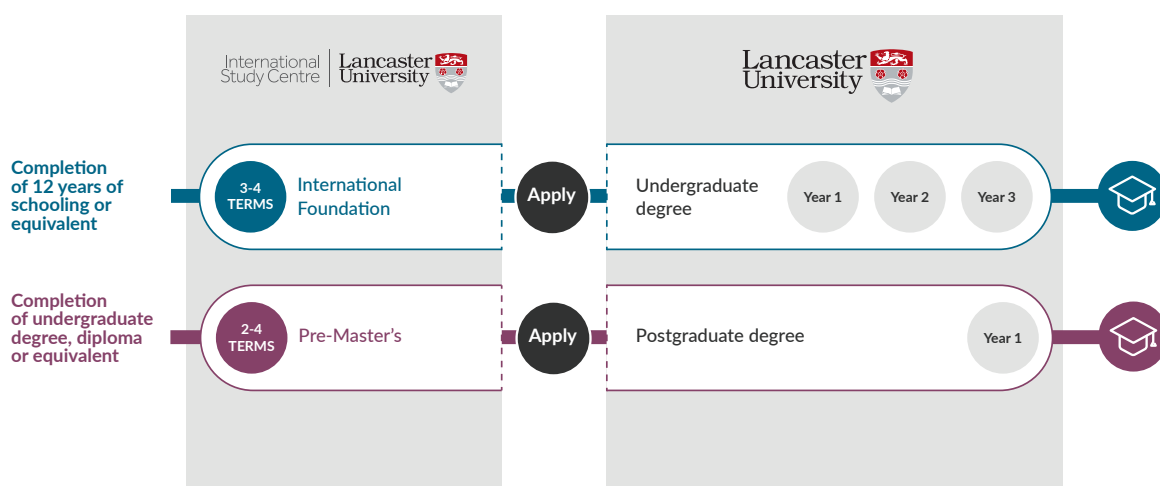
International Study Centre | Lancaster University

Lancaster University

Completion of 12 years of schooling or equivalent

3-4 TERMS

International Foundation

Apply

Undergraduate degree

Year 1

Year 2

Year 3

Completion of undergraduate degree, diploma or equivalent

2-4 TERMS

Pre-Master's

Apply

Postgraduate degree

Year 1